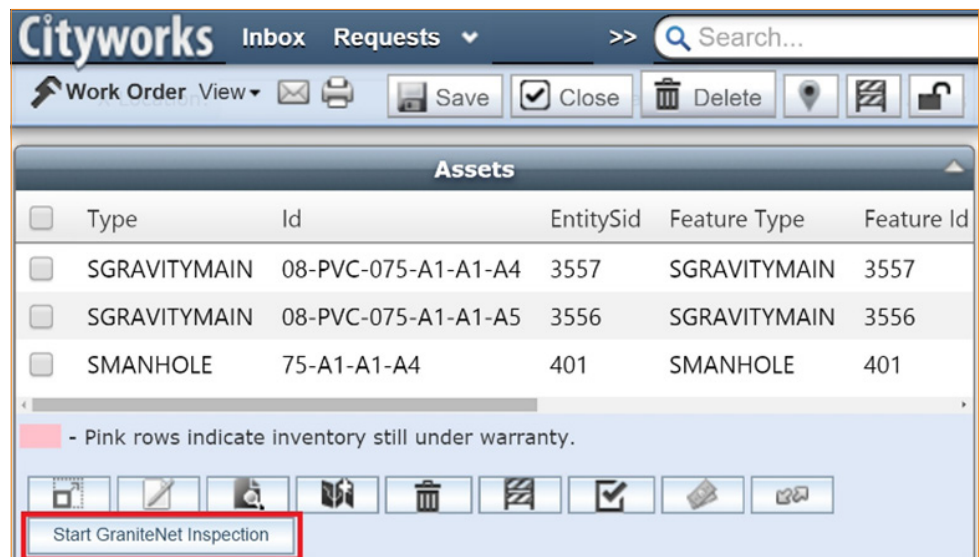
Cityworks Inbox Requests >> Search...

Work Order View Save Close Delete

Assets

| | Type | Id | EntitySid | Feature Type | Feature Id |
|---|---|---|---|---|---|
| | SGRAVITYMAIN | 08-PVC-075-A1-A1-A4 | 3557 | SGRAVITYMAIN | 3557 |
| | SGRAVITYMAIN | 08-PVC-075-A1-A1-A5 | 3556 | SGRAVITYMAIN | 3556 |
| | SMANHOLE | 75-A1-A1-A4 | 401 | SMANHOLE | 401 |

- Pink rows indicate inventory still under warranty.

Start GraniteNet Inspection